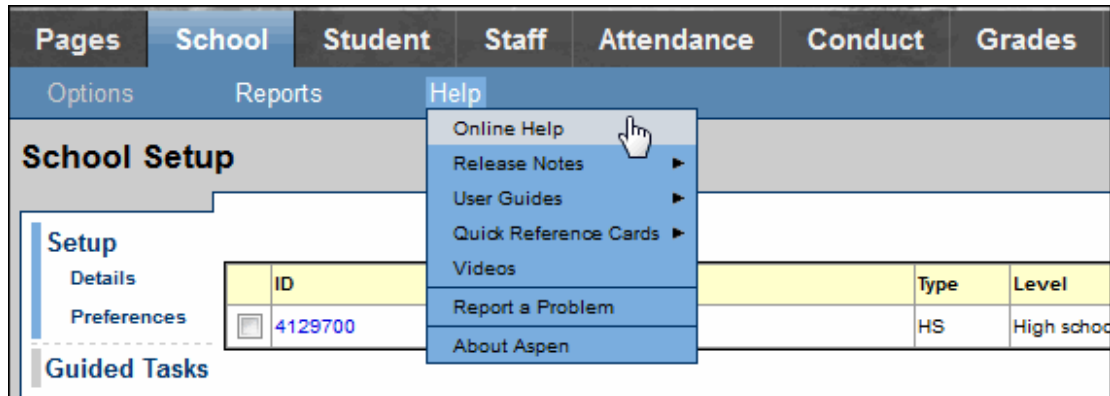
Pages School Student Staff Attendance Conduct Grades

Options Reports Help

Online Help
Release Notes ►
User Guides ►
Quick Reference Cards ►
Videos
Report a Problem
About Aspen

School Setup

Setup
Details
Preferences

Guided Tasks

| | ID | Type | Level |
|---|---|---|---|
| | 4129700 | HS | High schoo |